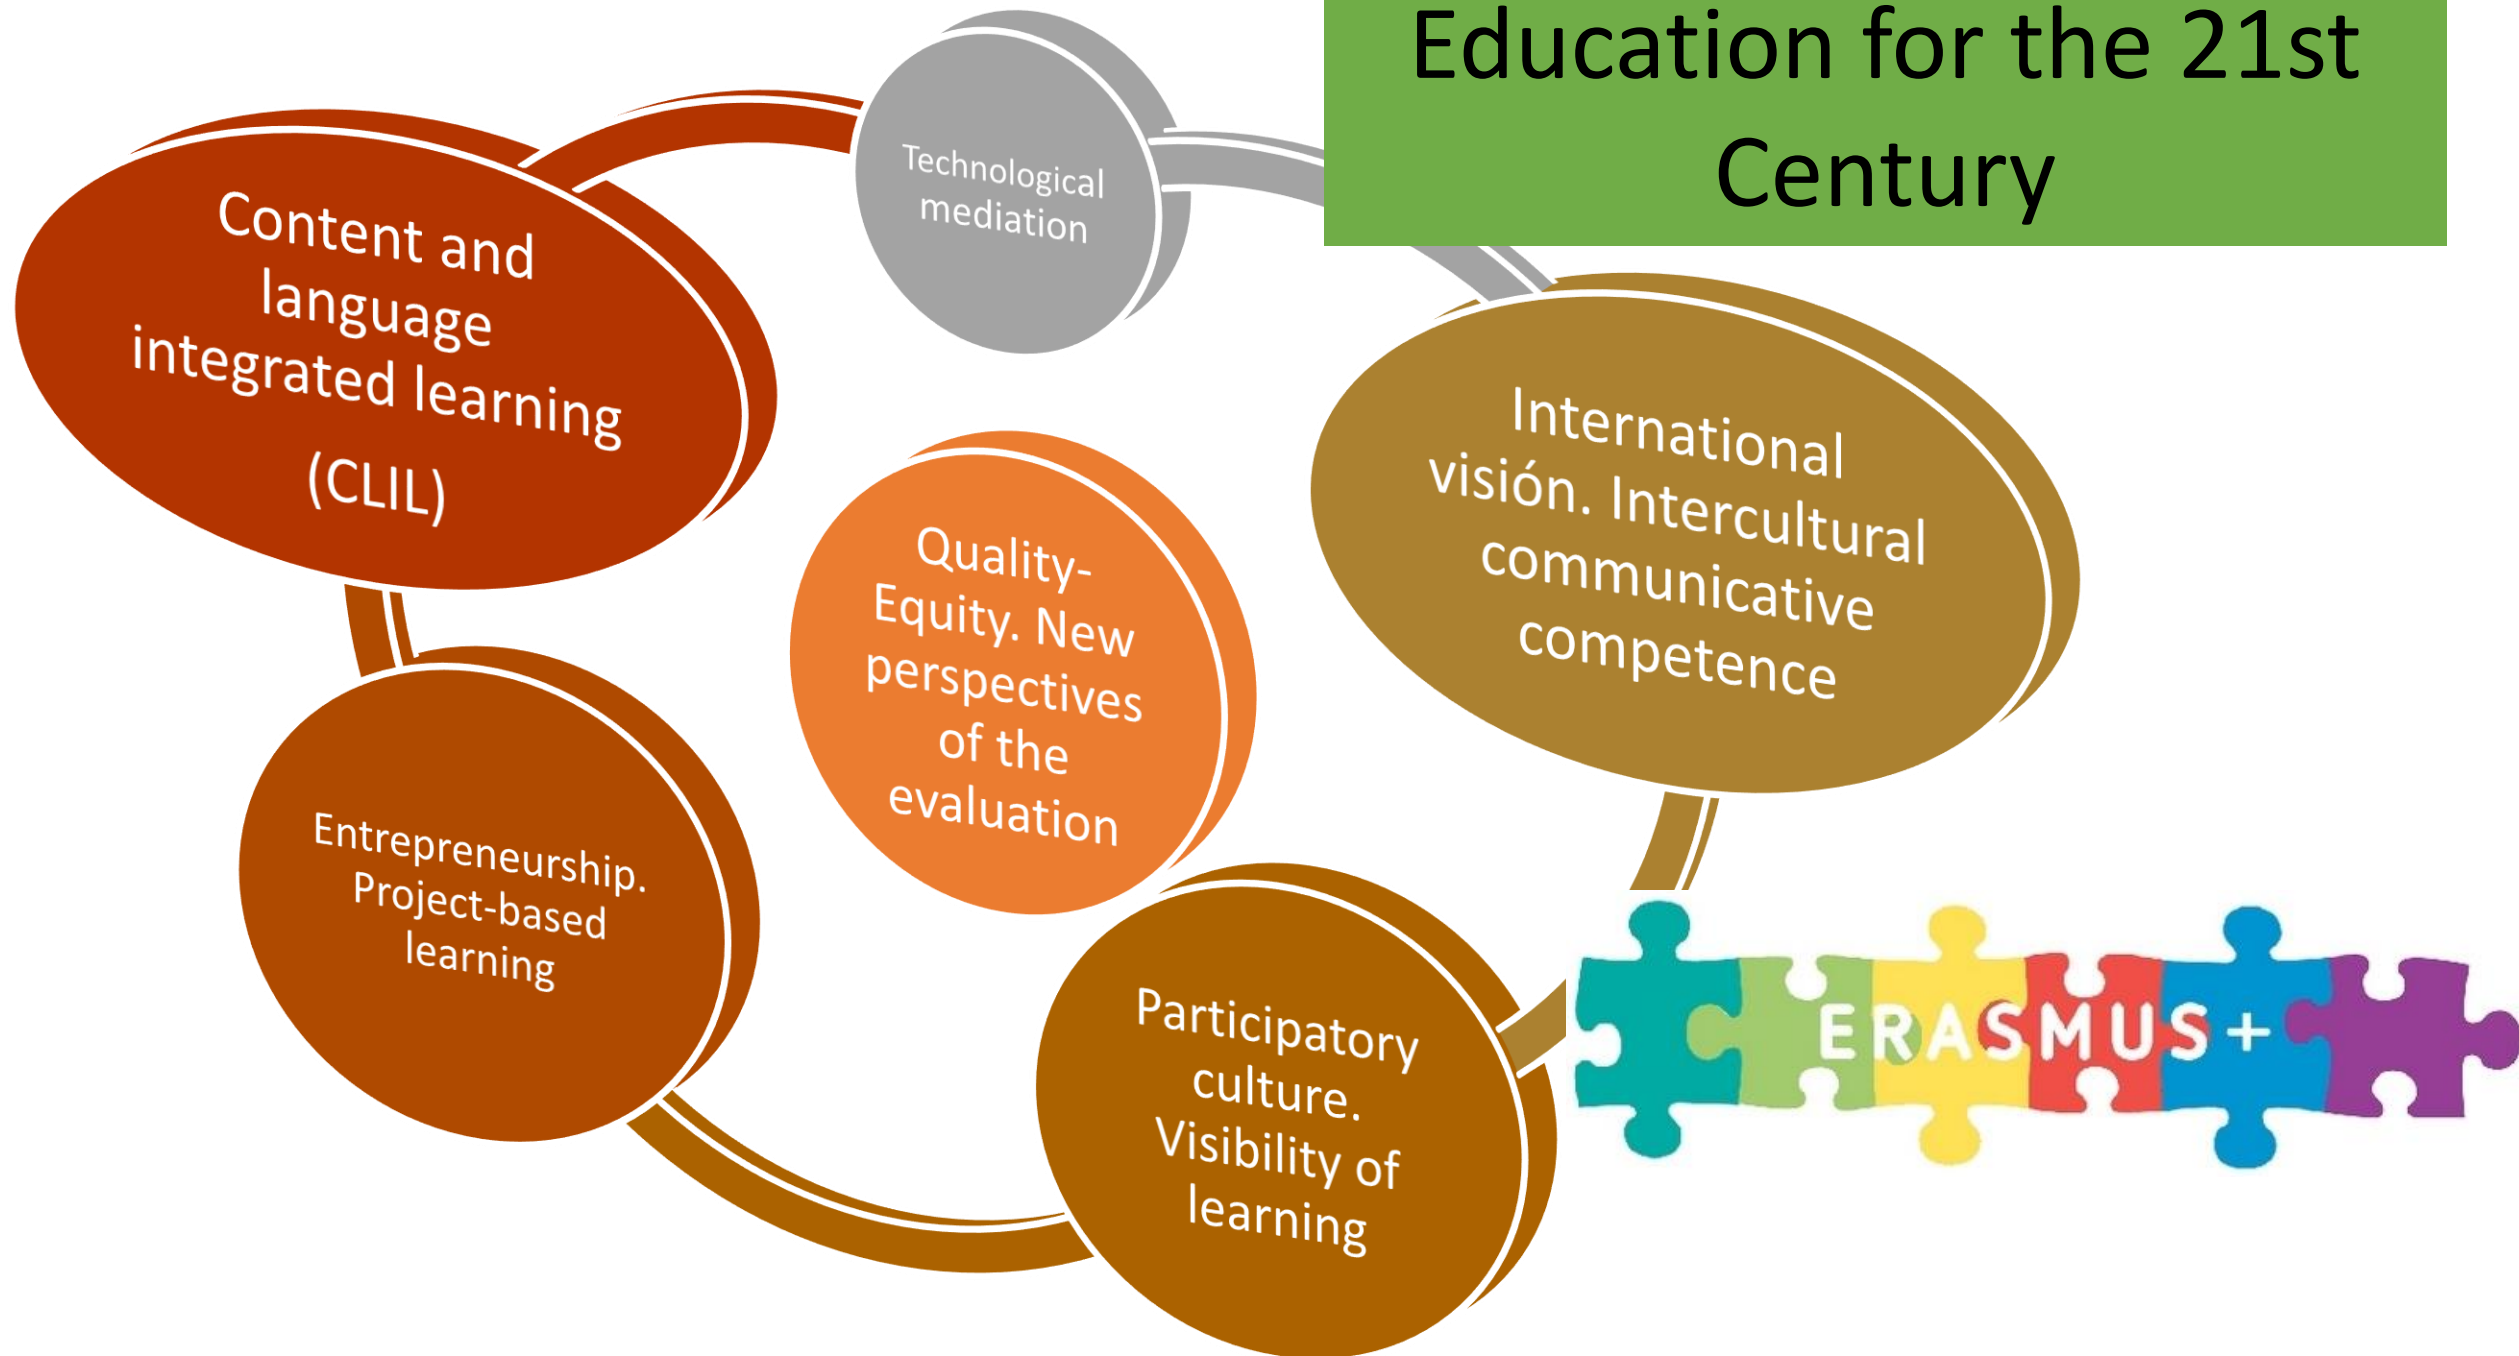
Education for the 21st Century

Content and language integrated learning (CLIL)

Technological mediation

International visión. Intercultural communicative competence

Quality-Equity. New perspectives of the evaluation

Entrepreneurship. Project-based learning

Participatory culture. Visibility of learning

ERASMUS+